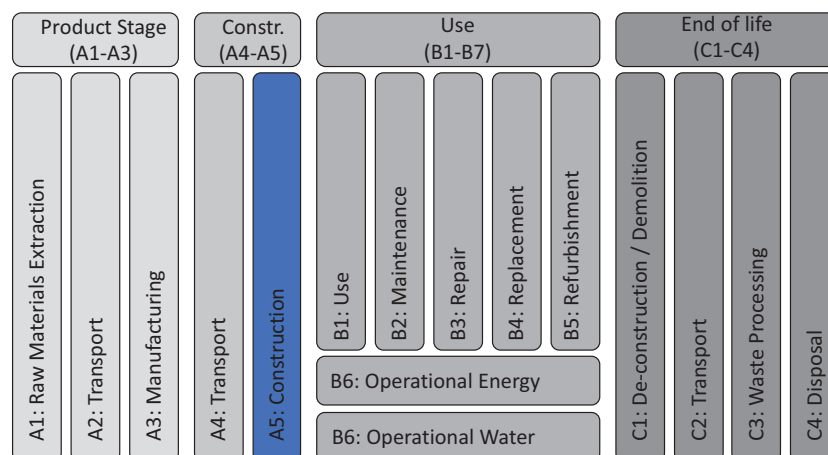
Product Stage (A1-A3)

Constr. (A4-A5)

Use (B1-B7)

End of life (C1-C4)

A1: Raw Materials Extraction

A2: Transport

A3: Manufacturing

A4: Transport

A5: Construction

B1: Use

B2: Maintenance

B3: Repair

B4: Replacement

B5: Refurbishment

B6: Operational Energy

B6: Operational Water

C1: De-construction / Demolition

C2: Transport

C3: Waste Processing

C4: Disposal